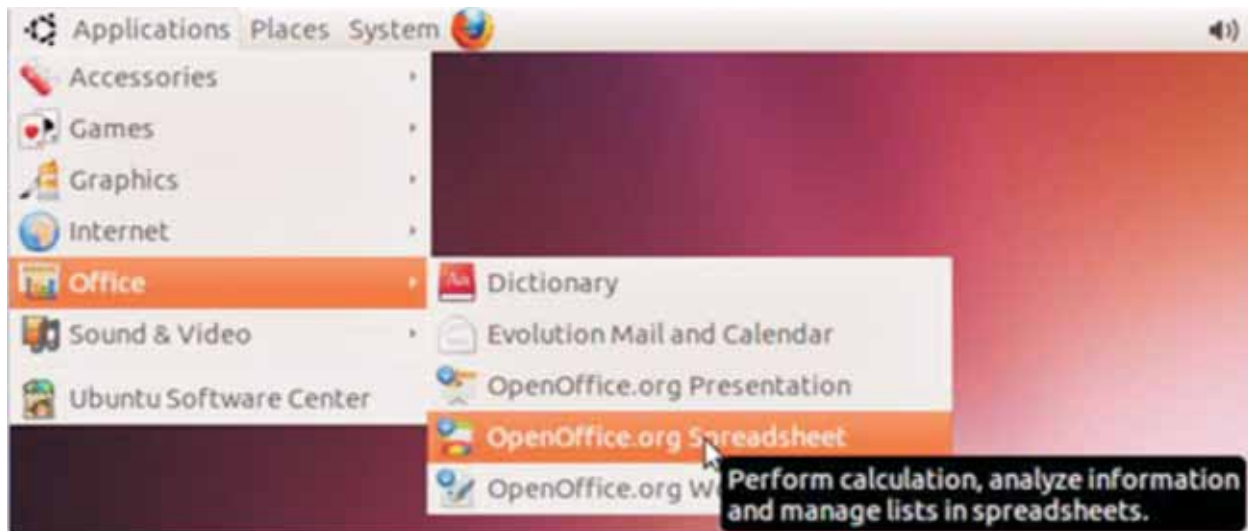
Applications Places System

Accessories

Games

Graphics

Internet

Office

Sound & Video

Ubuntu Software Center

Dictionary

Evolution Mail and Calendar

OpenOffice.org Presentation

OpenOffice.org Spreadsheet

OpenOffice.org W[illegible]

Perform calculation, analyze information and manage lists in spreadsheets.